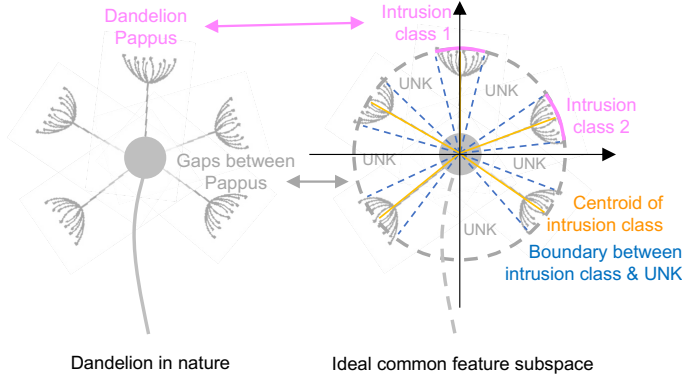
Dandelion Pappus

Intrusion class 1

UNK

UNK

Intrusion class 2

Gaps between Pappus

UNK

UNK

Centroid of intrusion class

UNK

Boundary between intrusion class & UNK

Dandelion in nature

Ideal common feature subspace